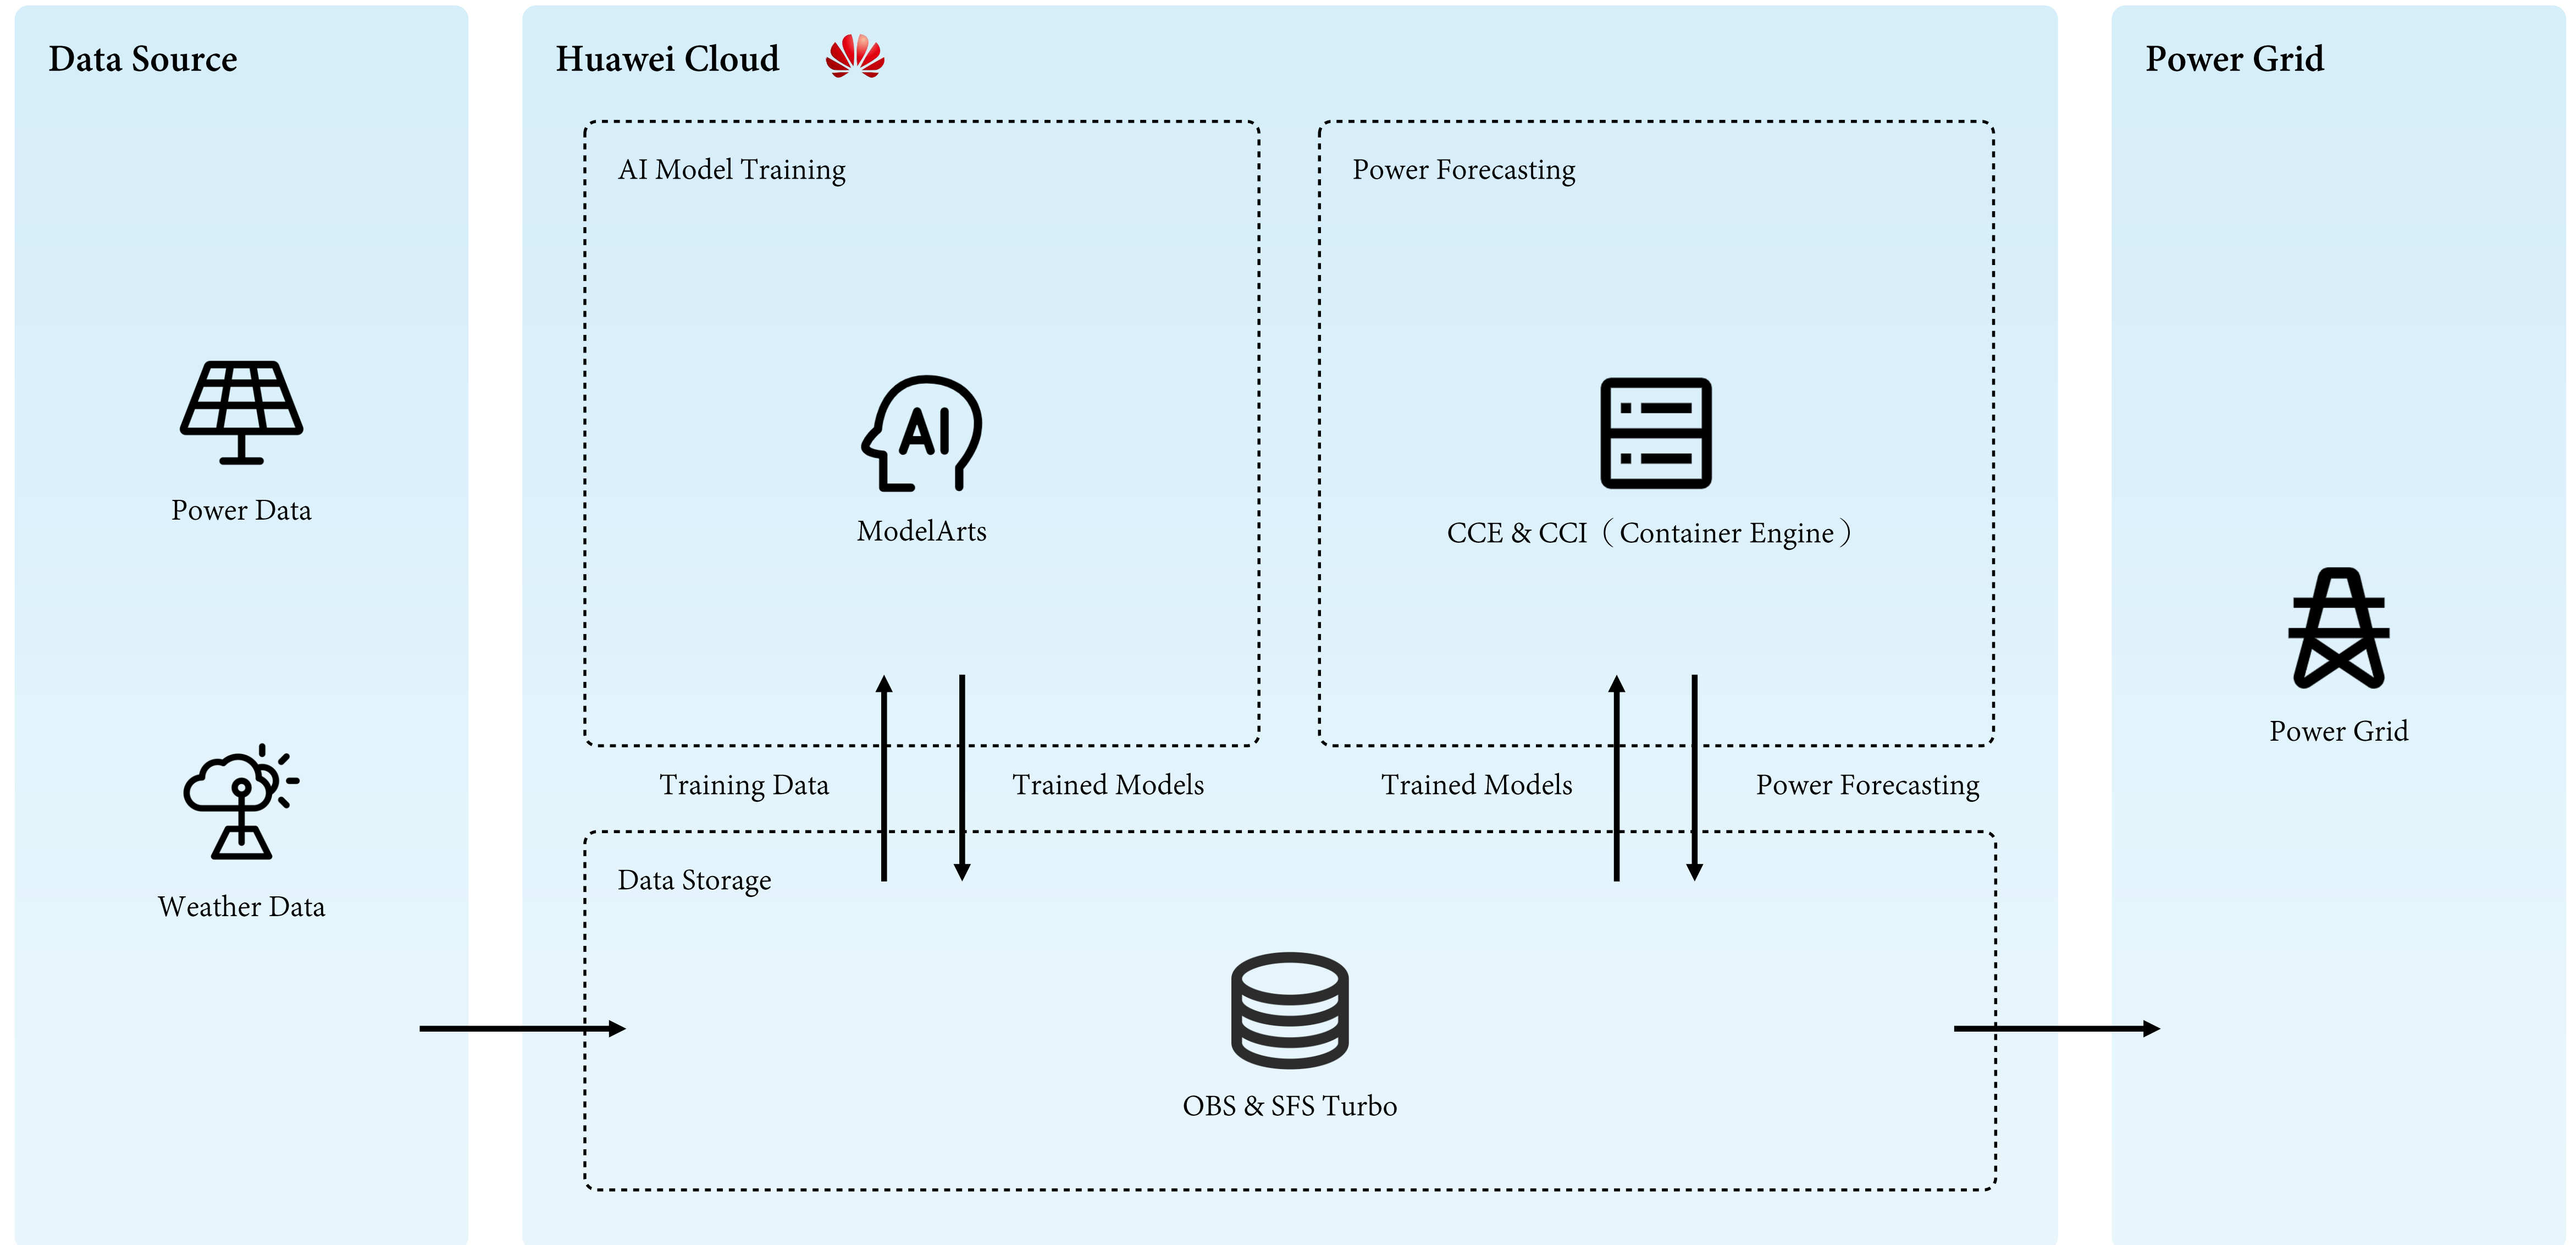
Data Source

Power Data

Weather Data

Huawei Cloud

AI Model Training

AI

ModelArts

Power Forecasting

CCE & CCI（Container Engine）

Training Data

Trained Models

Trained Models

Power Forecasting

Data Storage

OBS & SFS Turbo

Power Grid

Power Grid